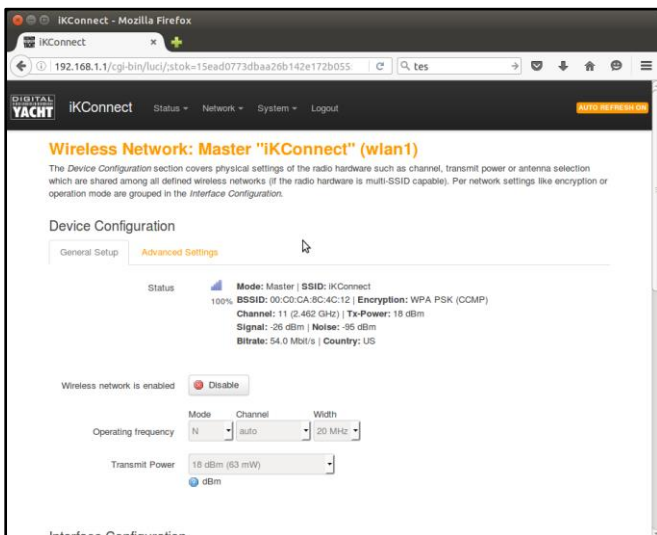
iKConnect - Mozilla Firefox

iKConnect

192.168.1.1/cgi-bin/luci/;stok=15ead0773dbaa26b142e172b055

tes

DIGITAL YACHT

iKConnect Status Network System Logout

AUTO REFRESH ON

Wireless Network: Master "iKConnect" (wlan1)

The *Device Configuration* section covers physical settings of the radio hardware such as channel, transmit power or antenna selection which are shared among all defined wireless networks (if the radio hardware is multi-SSID capable). Per network settings like encryption or operation mode are grouped in the *Interface Configuration*.

Device Configuration

General Setup Advanced Settings

Status

100%

**Mode:** Master | **SSID:** iKConnect
**BSSID:** 00:C0:CA:8C:4C:12 | **Encryption:** WPA PSK (CCMP)
**Channel:** 11 (2.462 GHz) | **Tx-Power:** 18 dBm
**Signal:** -26 dBm | **Noise:** -95 dBm
**Bitrate:** 54.0 Mbit/s | **Country:** US

Wireless network is enabled Disable

Mode Channel Width

Operating frequency N auto 20 MHz

Transmit Power 18 dBm (63 mW)

dBm

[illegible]